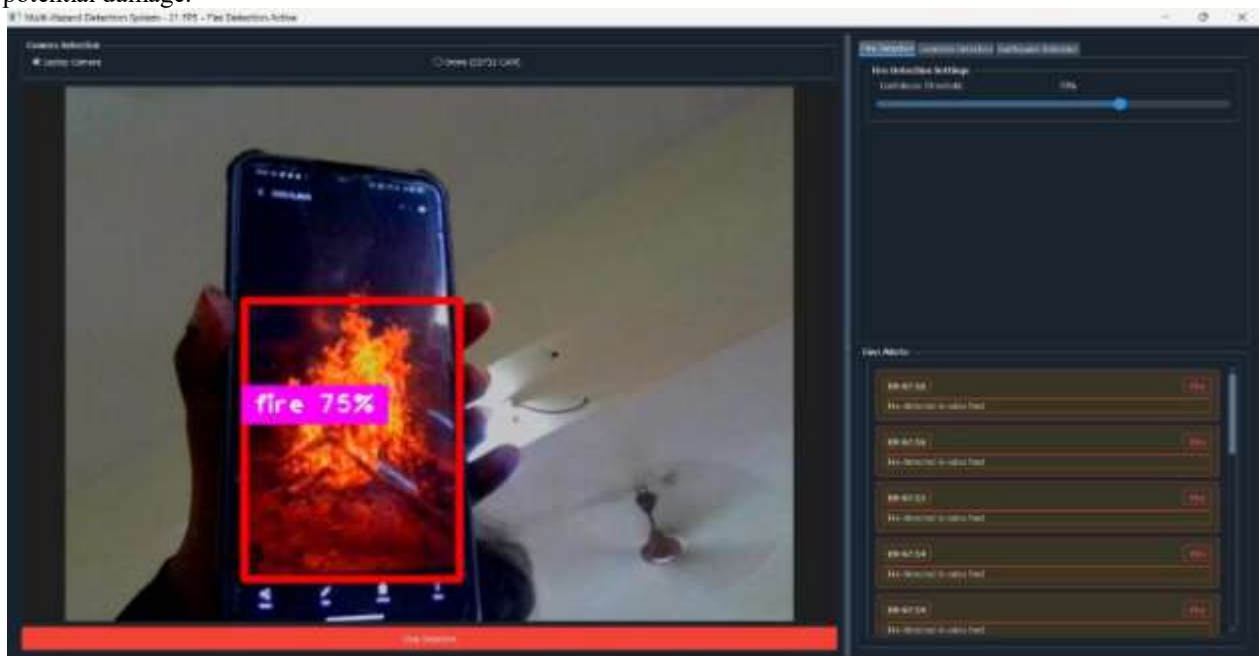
potential damage.

Multi-Hazard Detection System - 21 FPS - Fire Detection Active

Camera Selection

Laptop Camera

Drone (ESP32 CAM)

fire 75%

Stop Detection

Fire Detection

Landslide Detection

Earthquake Detection

Fire Detection Settings

Confidence Threshold:

70%

Live Alerts

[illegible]

Fire

Fire detected in video feed

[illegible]

Fire

Fire detected in video feed

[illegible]

Fire

Fire detected in video feed

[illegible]

Fire

Fire detected in video feed

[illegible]

Fire

Fire detected in video feed